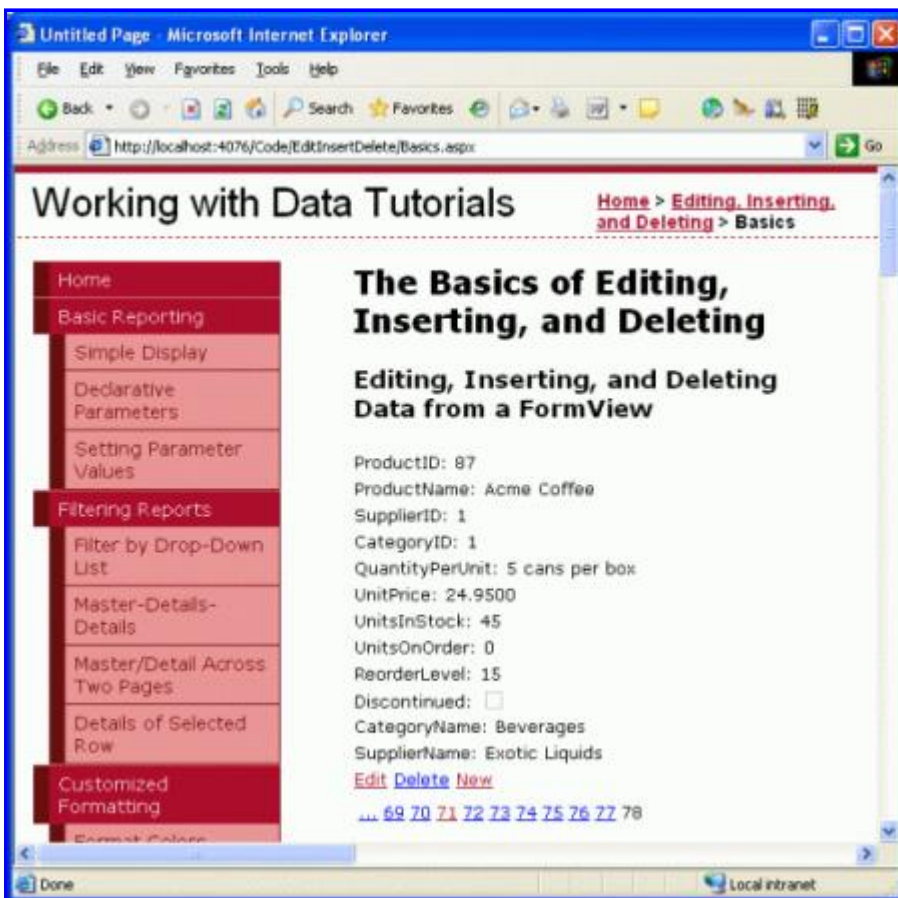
Untitled Page - Microsoft Internet Explorer

File Edit View Favorites Tools Help

Back Search Favorites

Address http://localhost:4076/Code/EditInsertDelete/Basics.aspx Go

Working with Data Tutorials

Home > Editing, Inserting, and Deleting > Basics

Home
Basic Reporting
Simple Display
Declarative Parameters
Setting Parameter Values
Filtering Reports
Filter by Drop-Down List
Master-Details-Details
Master/Detail Across Two Pages
Details of Selected Row
Customized Formatting
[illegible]

The Basics of Editing, Inserting, and Deleting

Editing, Inserting, and Deleting Data from a FormView

ProductID: 87
ProductName: Acme Coffee
SupplierID: 1
CategoryID: 1
QuantityPerUnit: 5 cans per box
UnitPrice: 24.9500
UnitsInStock: 45
UnitsOnOrder: 0
ReorderLevel: 15
Discontinued:
CategoryName: Beverages
SupplierName: Exotic Liquids
Edit Delete New
... 69 70 71 72 73 74 75 76 77 78

Done

Local intranet